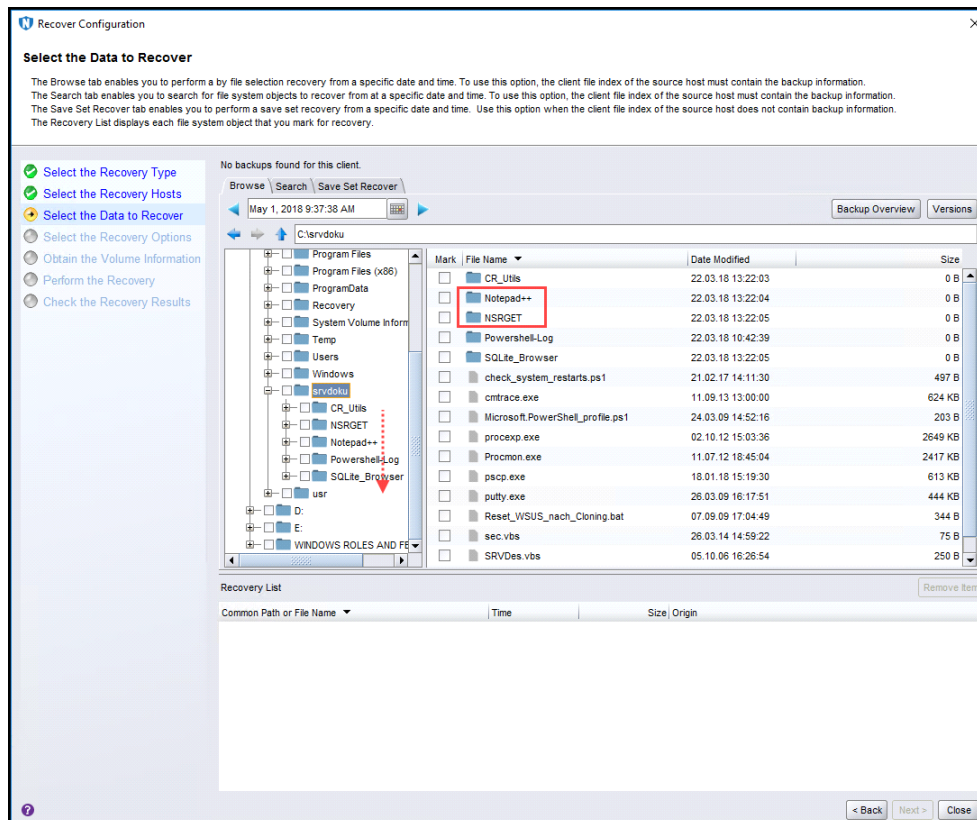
Recover Configuration

Select the Data to Recover

The Browse tab enables you to perform a by file selection recovery from a specific date and time. To use this option, the client file index of the source host must contain the backup information.
The Search tab enables you to search for file system objects to recover from at a specific date and time. To use this option, the client file index of the source host must contain the backup information.
The Save Set Recover tab enables you to perform a save set recovery from a specific date and time. Use this option when the client file index of the source host does not contain backup information.
The Recovery List displays each file system object that you mark for recovery.

Select the Recovery Type
Select the Recovery Hosts
Select the Data to Recover
Select the Recovery Options
Obtain the Volume Information
Perform the Recovery
Check the Recovery Results

No backups found for this client.

Browse | Search | Save Set Recover

May 1, 2018 9:37:38 AM

Backup Overview | Versions

C:\srvdoku

Program Files
Program Files (x86)
ProgramData
Recovery
System Volume Inform
Temp
Users
Windows
srvdoku
CR_Utils
NSRGET
Notepad++
Powershell-Log
SQLite_Browser
usr
D:
E:
WINDOWS ROLES AND FE

| Mark | File Name | Date Modified | Size |
|---|---|---|---|
| | CR_Utils | 22.03.18 13:22:03 | 0 B |
| | Notepad++ | 22.03.18 13:22:04 | 0 B |
| | NSRGET | 22.03.18 13:22:05 | 0 B |
| | Powershell-Log | 22.03.18 10:42:39 | 0 B |
| | SQLite_Browser | 22.03.18 13:22:05 | 0 B |
| | check_system_restarts.ps1 | 21.02.17 14:11:30 | 497 B |
| | cmtrace.exe | 11.09.13 13:00:00 | 624 KB |
| | Microsoft.PowerShell_profile.ps1 | 24.03.09 14:52:16 | 203 B |
| | procexp.exe | 02.10.12 15:03:36 | 2649 KB |
| | Procmon.exe | 11.07.12 18:45:04 | 2417 KB |
| | pscp.exe | 18.01.18 15:19:30 | 613 KB |
| | putty.exe | 26.03.09 16:17:51 | 444 KB |
| | Reset_WSUS_nach_Cloning.bat | 07.09.09 17:04:49 | 344 B |
| | sec.vbs | 26.03.14 14:59:22 | 75 B |
| | SRVDes.vbs | 05.10.06 16:26:54 | 250 B |

Recovery List

Remove Item

Common Path or File Name | Time | Size | Origin

< Back | Next > | Close